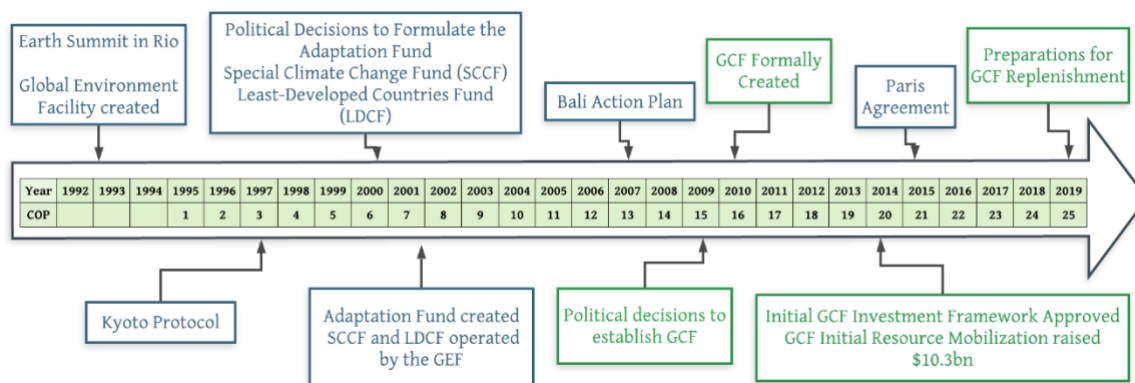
Earth Summit in Rio

Global Environment Facility created

Political Decisions to Formulate the Adaptation Fund
Special Climate Change Fund (SCCF)
Least-Developed Countries Fund (LDCF)

Bali Action Plan

GCF Formally Created

Paris Agreement

Preparations for GCF Replenishment

| Year | 1992 | 1993 | 1994 | 1995 | 1996 | 1997 | 1998 | 1999 | 2000 | 2001 | 2002 | 2003 | 2004 | 2005 | 2006 | 2007 | 2008 | 2009 | 2010 | 2011 | 2012 | 2013 | 2014 | 2015 | 2016 | 2017 | 2018 | 2019 |
|---|---|---|---|---|---|---|---|---|---|---|---|---|---|---|---|---|---|---|---|---|---|---|---|---|---|---|---|---|
| COP | | | | 1 | 2 | 3 | 4 | 5 | 6 | 7 | 8 | 9 | 10 | 11 | 12 | 13 | 14 | 15 | 16 | 17 | 18 | 19 | 20 | 21 | 22 | 23 | 24 | 25 |

Kyoto Protocol

Adaptation Fund created
SCCF and LDCF operated by the GEF

Political decisions to establish GCF

Initial GCF Investment Framework Approved
GCF Initial Resource Mobilization raised $10.3bn